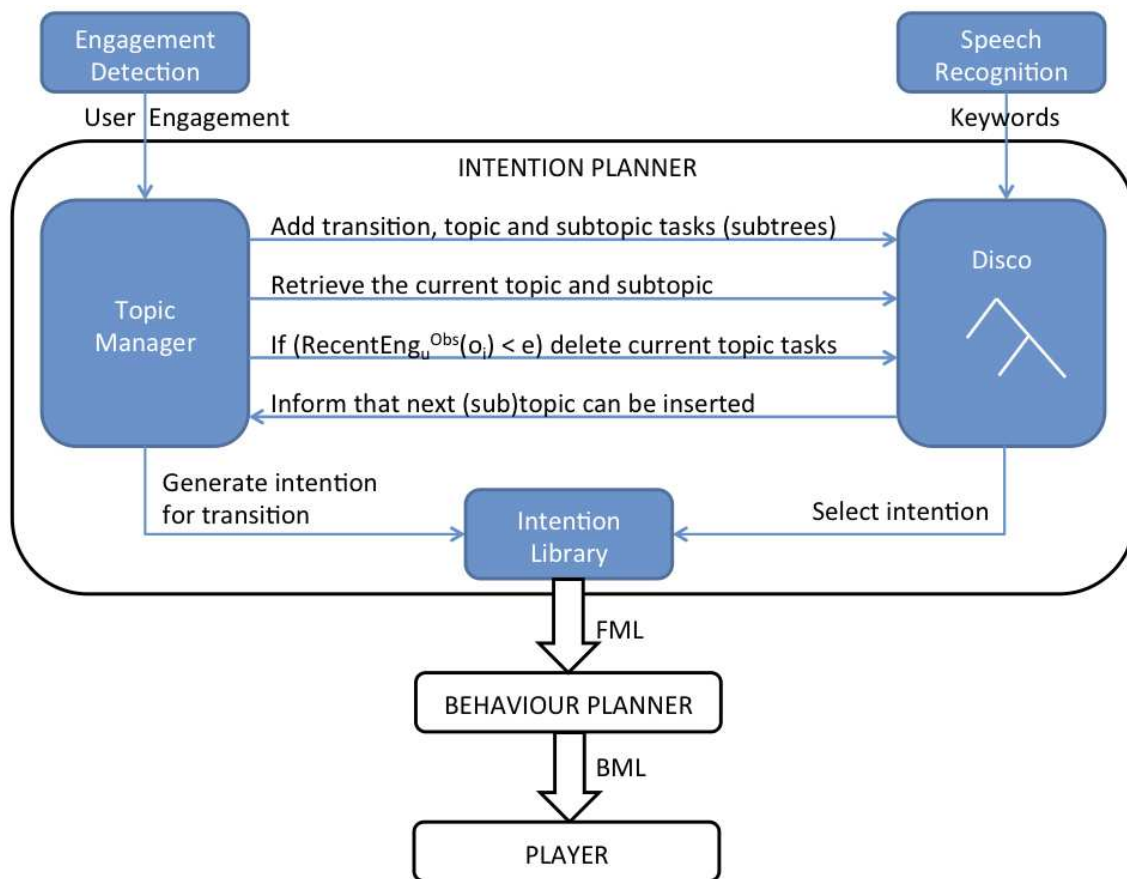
Engagement Detection

Speech Recognition

User Engagement

Keywords

INTENTION PLANNER

Topic Manager

Add transition, topic and subtopic tasks (subtrees)

Retrieve the current topic and subtopic

If ($RecentEng_u^{Obs}(o_i)$ < e) delete current topic tasks

Inform that next (sub)topic can be inserted

Disco

Generate intention for transition

Intention Library

Select intention

FML

BEHAVIOUR PLANNER

BML

PLAYER